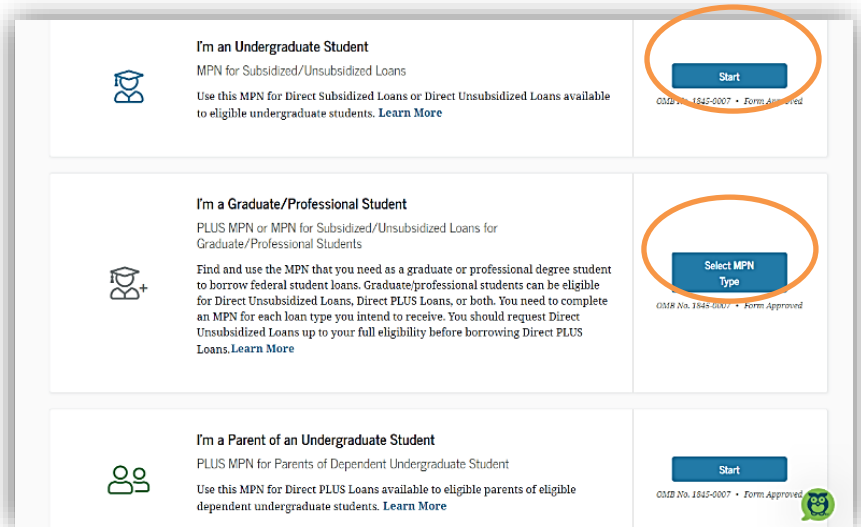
I'm an Undergraduate Student

MPN for Subsidized/Unsubsidized Loans

Use this MPN for Direct Subsidized Loans or Direct Unsubsidized Loans available to eligible undergraduate students. Learn More

Start

OMB No. 1845-0007 • Form Approved

I'm a Graduate/Professional Student

PLUS MPN or MPN for Subsidized/Unsubsidized Loans for Graduate/Professional Students

Find and use the MPN that you need as a graduate or professional degree student to borrow federal student loans. Graduate/professional students can be eligible for Direct Unsubsidized Loans, Direct PLUS Loans, or both. You need to complete an MPN for each loan type you intend to receive. You should request Direct Unsubsidized Loans up to your full eligibility before borrowing Direct PLUS Loans. Learn More

Select MPN Type

OMB No. 1845-0007 • Form Approved

I'm a Parent of an Undergraduate Student

PLUS MPN for Parents of Dependent Undergraduate Student

Use this MPN for Direct PLUS Loans available to eligible parents of eligible dependent undergraduate students. Learn More

Start

OMB No. 1845-0007 • Form Approved